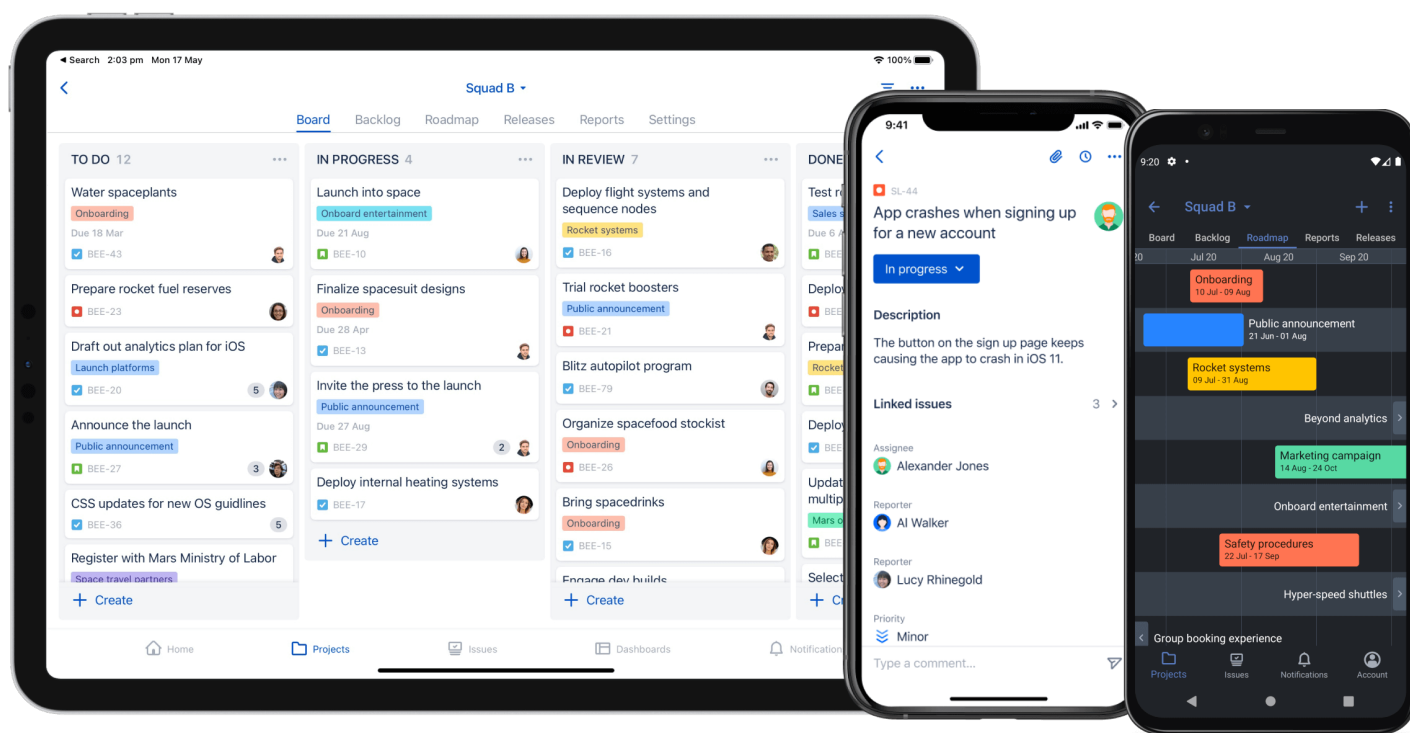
◀ Search 2:03 pm Mon 17 May
100%

Squad B ▾

Board Backlog Roadmap Releases Reports Settings

TO DO 12
Water spaceplants
Onboarding
Due 18 Mar
BEE-43

Prepare rocket fuel reserves
BEE-23

Draft out analytics plan for iOS
Launch platforms
BEE-20 5

Announce the launch
Public announcement
BEE-27 3

CSS updates for new OS guidlines
BEE-36 5

Register with Mars Ministry of Labor
Space travel partners

+ Create

IN PROGRESS 4
Launch into space
Onboard entertainment
Due 21 Aug
BEE-10

Finalize spacesuit designs
Onboarding
Due 28 Apr
BEE-13

Invite the press to the launch
Public announcement
Due 27 Aug
BEE-29 2

Deploy internal heating systems
BEE-17

+ Create

IN REVIEW 7
Deploy flight systems and sequence nodes
Rocket systems
BEE-16

Trial rocket boosters
Public announcement
BEE-21

Blitz autopilot program
BEE-79

Organize spacefood stockist
Onboarding
BEE-26

Bring spacedrinks
Onboarding
BEE-15

Engage dev builds

+ Create

DONE
Test r
Sales
Due 6
BEE
Deploy
BEE
Prepar
Rocket
BEE
Deploy
BEE
Updat
multip
Mars
BEE
Select
+ Cr

Home Projects Issues Dashboards Notification

9:41
SL-44
App crashes when signing up for a new account
In progress ▾
Description
The button on the sign up page keeps causing the app to crash in iOS 11.
Linked issues 3 ›
Assignee
Alexander Jones
Reporter
Al Walker
Reporter
Lucy Rhinegold
Priority
Minor
Type a comment...

9:20
Squad B ▾
Board Backlog Roadmap Reports Releases
20 Jul 20 Aug 20 Sep 20
Onboarding
10 Jul - 09 Aug
Public announcement
21 Jun - 01 Aug
Rocket systems
09 Jul - 31 Aug
Beyond analytics
Marketing campaign
14 Aug - 24 Oct
Onboard entertainment
Safety procedures
22 Jul - 17 Sep
Hyper-speed shuttles
Group booking experience
Projects Issues Notifications Account